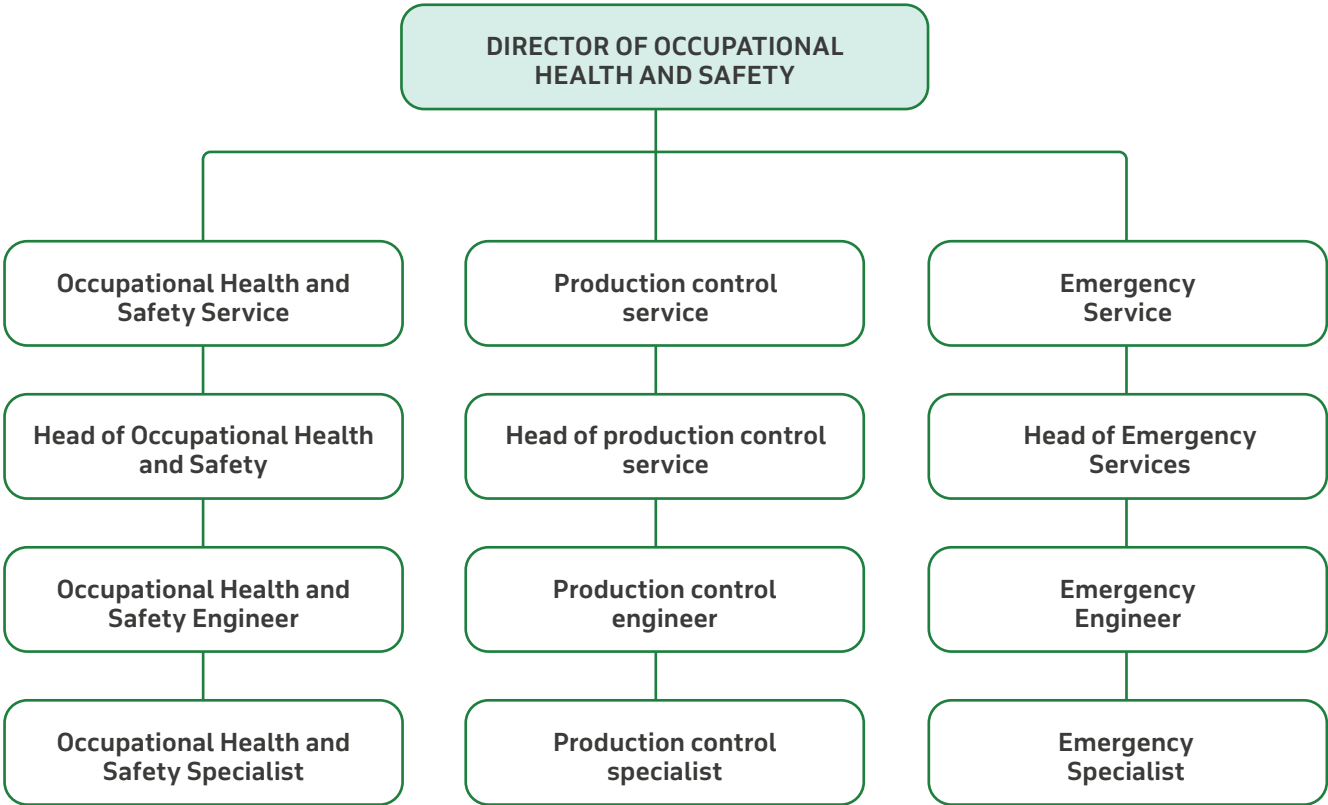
DIRECTOR OF OCCUPATIONAL HEALTH AND SAFETY

Occupational Health and Safety Service

Head of Occupational Health and Safety

Occupational Health and Safety Engineer

Occupational Health and Safety Specialist

Production control service

Head of production control service

Production control engineer

Production control specialist

Emergency Service

Head of Emergency Services

Emergency Engineer

Emergency Specialist